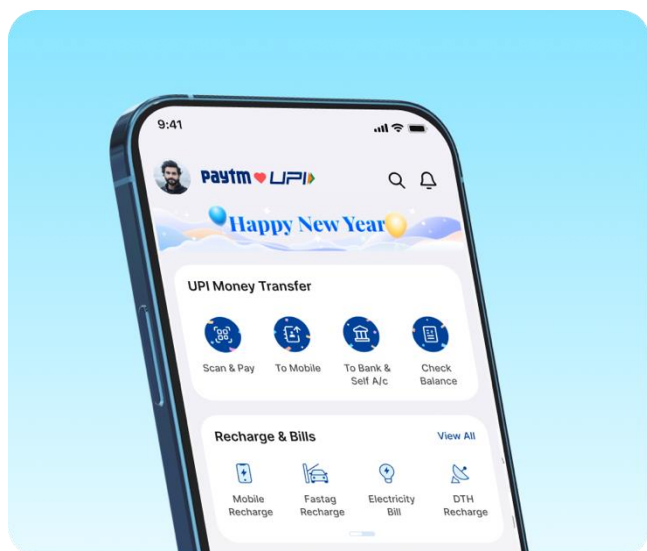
9:41

paytm UPI

Happy New Year

UPI Money Transfer

Scan & Pay

To Mobile

To Bank & Self A/c

Check Balance

Recharge & Bills

View All

Mobile Recharge

Fastag Recharge

Electricity Bill

DTH Recharge